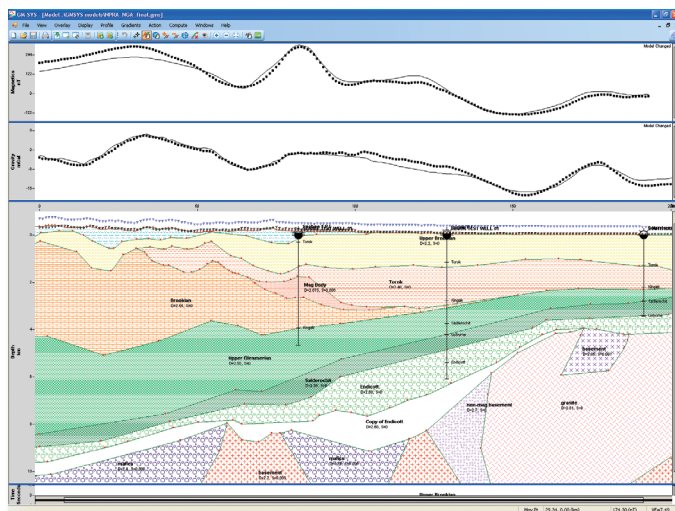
GM-SYS - [Model: \GMSYS models\NPRA_NGA_Final.gms]

File View Overlay Display Profile Gradients Action Compute Windows Help

Model Changed

Magnetics nT

Model Changed

Gravity mGal

0

50

100

150

Depth km

Torok

Upper Brookian

Torok

Brookian

Mag Body

Torok

Kingak

Kingak

Sadlerochit

Upper Ellesmerian

Sadlerochit

Endicott

Endicott

Copy of Endicott

non-mag basement

granite

basement

mafics

basement

mafics

Time Seconds

Upper Brookian